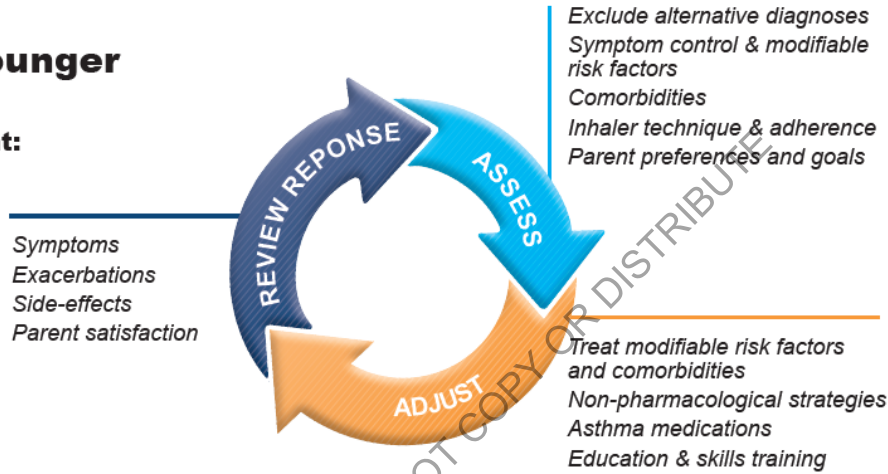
ounger

t:

Exclude alternative diagnoses
Symptom control & modifiable risk factors
Comorbidities
Inhaler technique & adherence
Parent preferences and goals

REVIEW REPONSE

ASSESS

ADJUST

Symptoms
Exacerbations
Side-effects
Parent satisfaction

Treat modifiable risk factors and comorbidities
Non-pharmacological strategies
Asthma medications
Education & skills training

OT COPY OR DISTRIBUTE